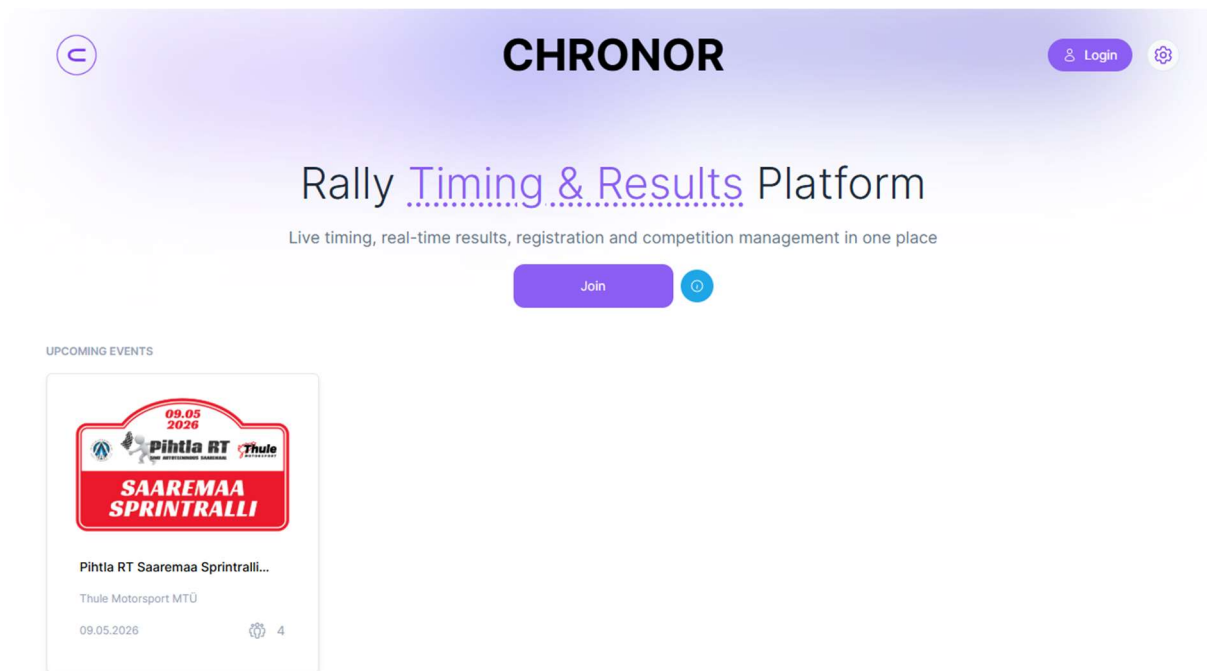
CHRONOR

Login

Rally Timing & Results Platform

Live timing, real-time results, registration and competition management in one place

Join

UPCOMING EVENTS

09.05 2026
Pihtla RT
Thule MOTORSPORT
SAAREMAA SPRINTRALLI

Pihtla RT Saaremaa Sprintralli...

Thule Motorsport MTÜ

09.05.2026 4